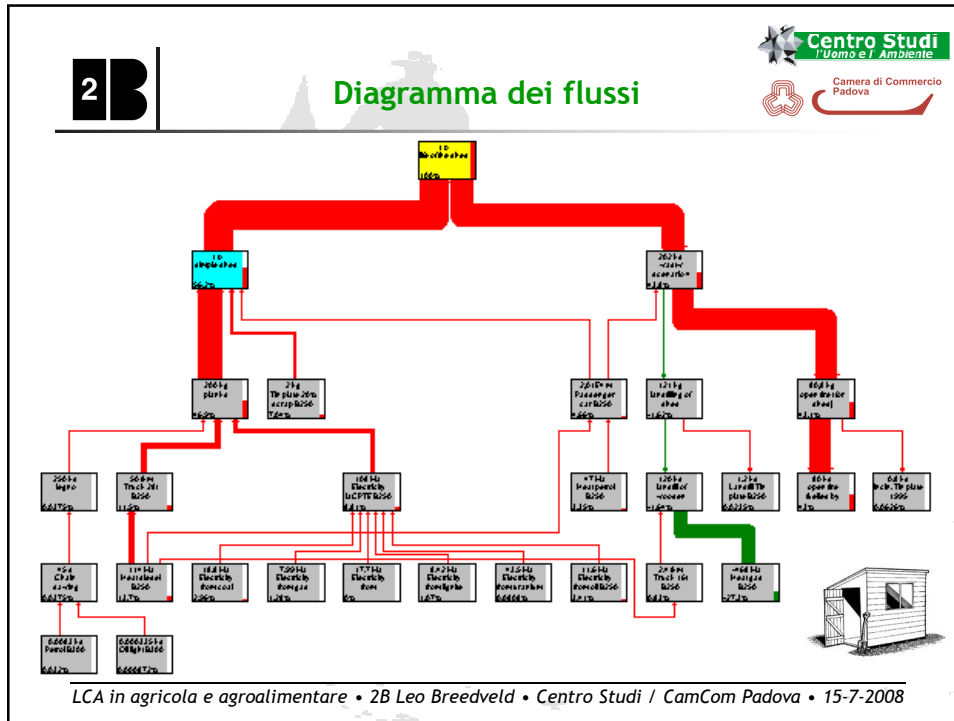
2B

Diagramma dei flussi

Centro Studi
l'Uomo e l'Ambiente

Camera di Commercio
Padova

1 p
Wood shed

1 p
simple shed

263 kg
waste scenario

266 kg
planks

2 kg
Tin plate

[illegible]
Passenger car

121 kg
Landfill of wood

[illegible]
open burning of wood

256 kg
logs

56 tkm
Truck

164 MJ
Electricity

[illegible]
Transport

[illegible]
Landfill of wood

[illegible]
Landfill Tin plate

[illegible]
open fire

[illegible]

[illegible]
Chain saw

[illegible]
Diesel

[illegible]
Electricity coal

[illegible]
Electricity gas

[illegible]
Electricity

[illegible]
Electricity

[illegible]
Electricity

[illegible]
Electricity

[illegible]
Truck

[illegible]
Methane

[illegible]
Petrol

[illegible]
Oil

LCA in agricola e agroalimentare • 2B Leo Breedveld • Centro Studi / CamCom Padova • 15-7-2008